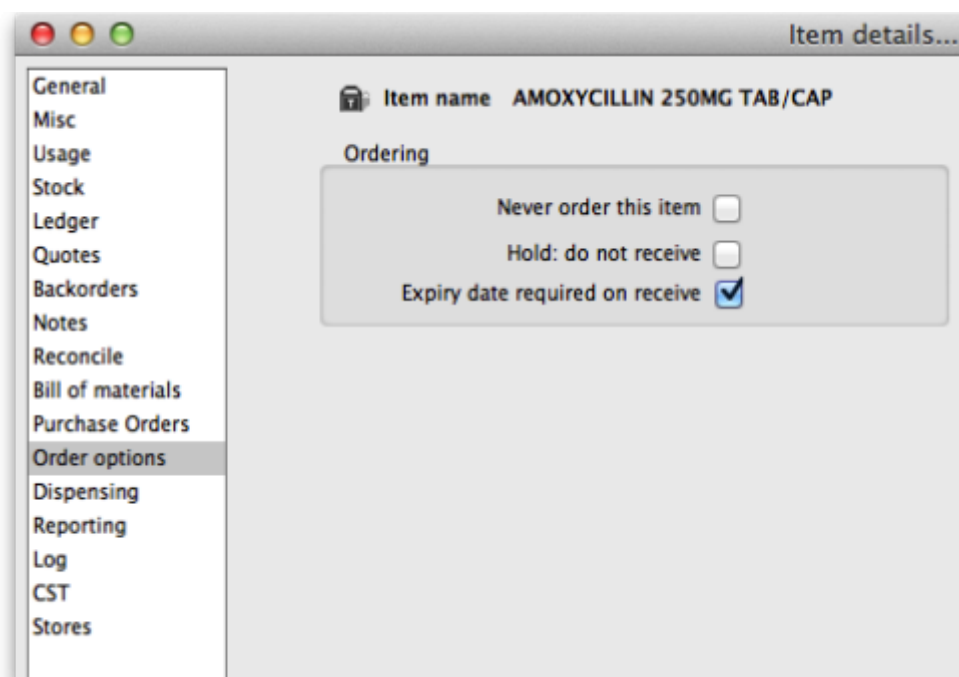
Item details...

General
Misc
Usage
Stock
Ledger
Quotes
Backorders
Notes
Reconcile
Bill of materials
Purchase Orders
Order options
Dispensing
Reporting
Log
CST
Stores

Item name AMOXYCILLIN 250MG TAB/CAP

Ordering

Never order this item

Hold: do not receive

Expiry date required on receive